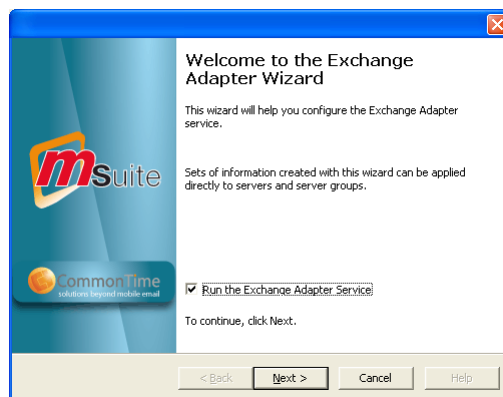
Welcome to the Exchange Adapter Wizard

This wizard will help you configure the Exchange Adapter service.

Sets of information created with this wizard can be applied directly to servers and server groups.

mSuite

CommonTime
solutions beyond mobile email

Run the Exchange Adapter Service

To continue, click Next.

< Back
Next >
Cancel
Help